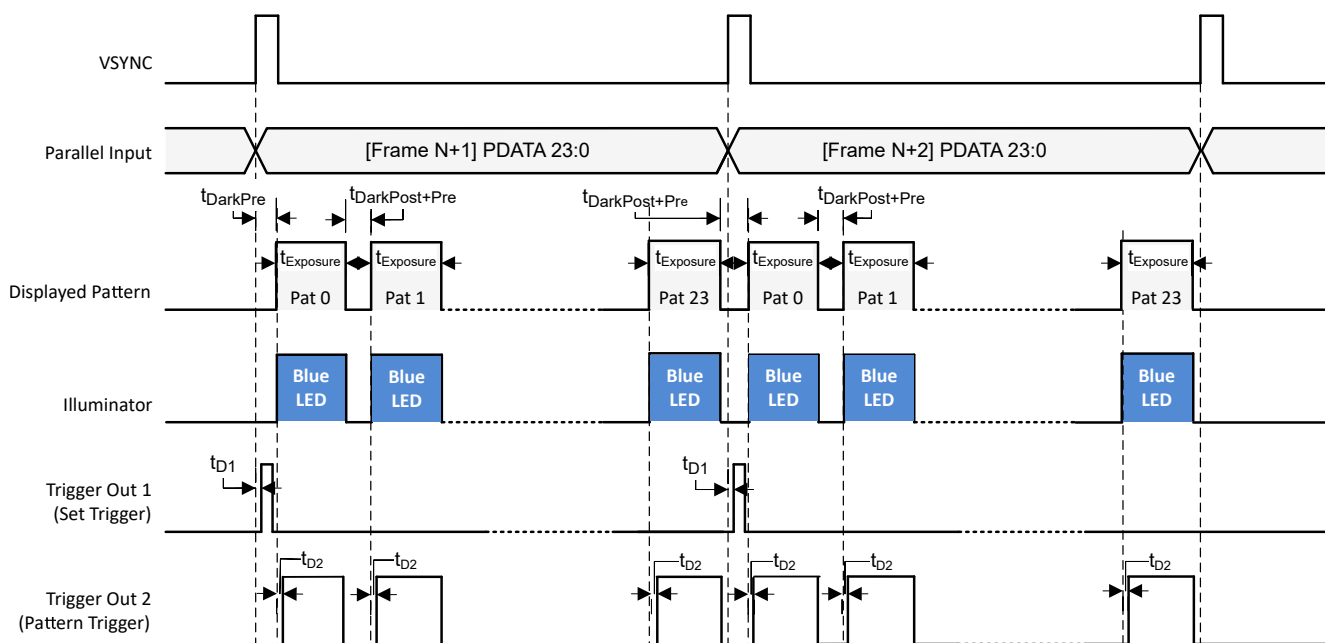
VSYNC

Parallel Input

[Frame N+1] PDATA 23:0

[Frame N+2] PDATA 23:0

$t_{DarkPre}$

$t_{DarkPost+Pre}$

$t_{DarkPost+Pre}$

$t_{DarkPost+Pre}$

$t_{Exposure}$ $t_{Exposure}$ $t_{Exposure}$ $t_{Exposure}$ $t_{Exposure}$ $t_{Exposure}$

Displayed Pattern

Pat 0 Pat 1 Pat 23 Pat 0 Pat 1 Pat 23

Illuminator

Blue LED Blue LED Blue LED Blue LED Blue LED Blue LED

$t_{D1}$

$t_{D1}$

Trigger Out 1 (Set Trigger)

$t_{D2}$ $t_{D2}$ $t_{D2}$ $t_{D2}$ $t_{D2}$ $t_{D2}$

Trigger Out 2 (Pattern Trigger)